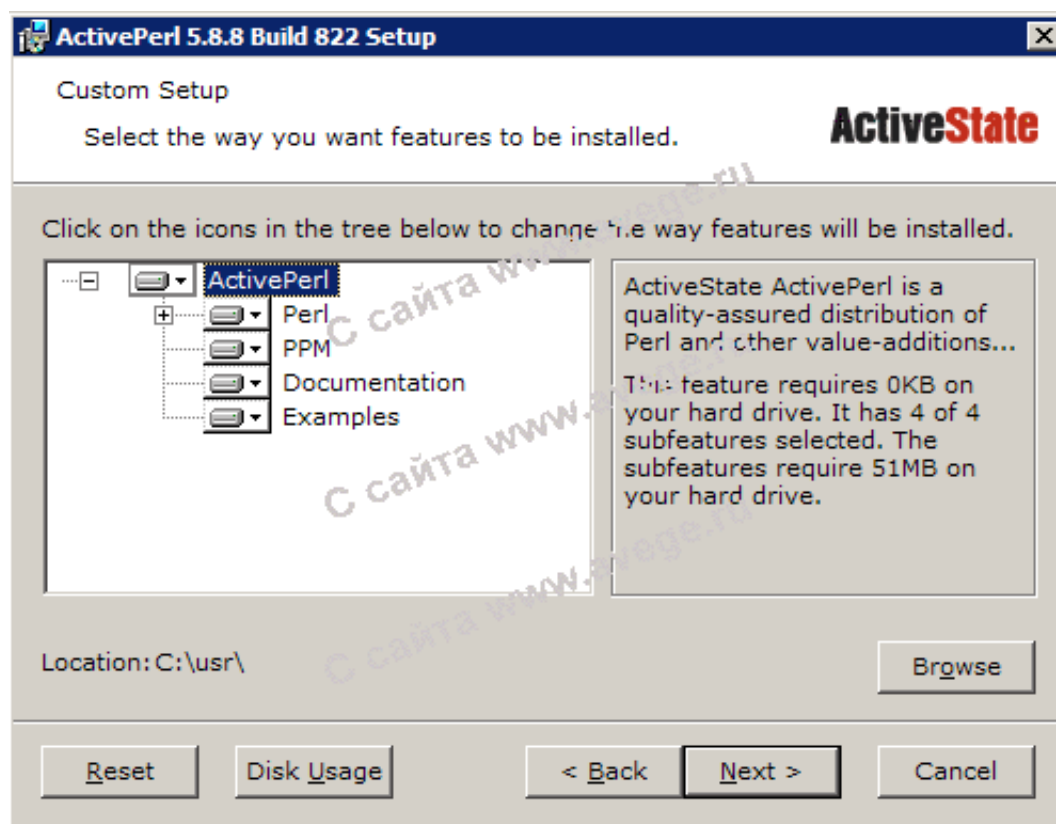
ActivePerl 5.8.8 Build 822 Setup

Custom Setup

Select the way you want features to be installed.

ActiveState

Click on the icons in the tree below to change the way features will be installed.

ActivePerl
Perl
PPM
Documentation
Examples

ActiveState ActivePerl is a quality-assured distribution of Perl and other value-additions...

This feature requires 0KB on your hard drive. It has 4 of 4 subfeatures selected. The subfeatures require 51MB on your hard drive.

С сайта www.avege.ru

Location: C:\usr\

Browse

Reset   Disk Usage   < Back   Next >   Cancel